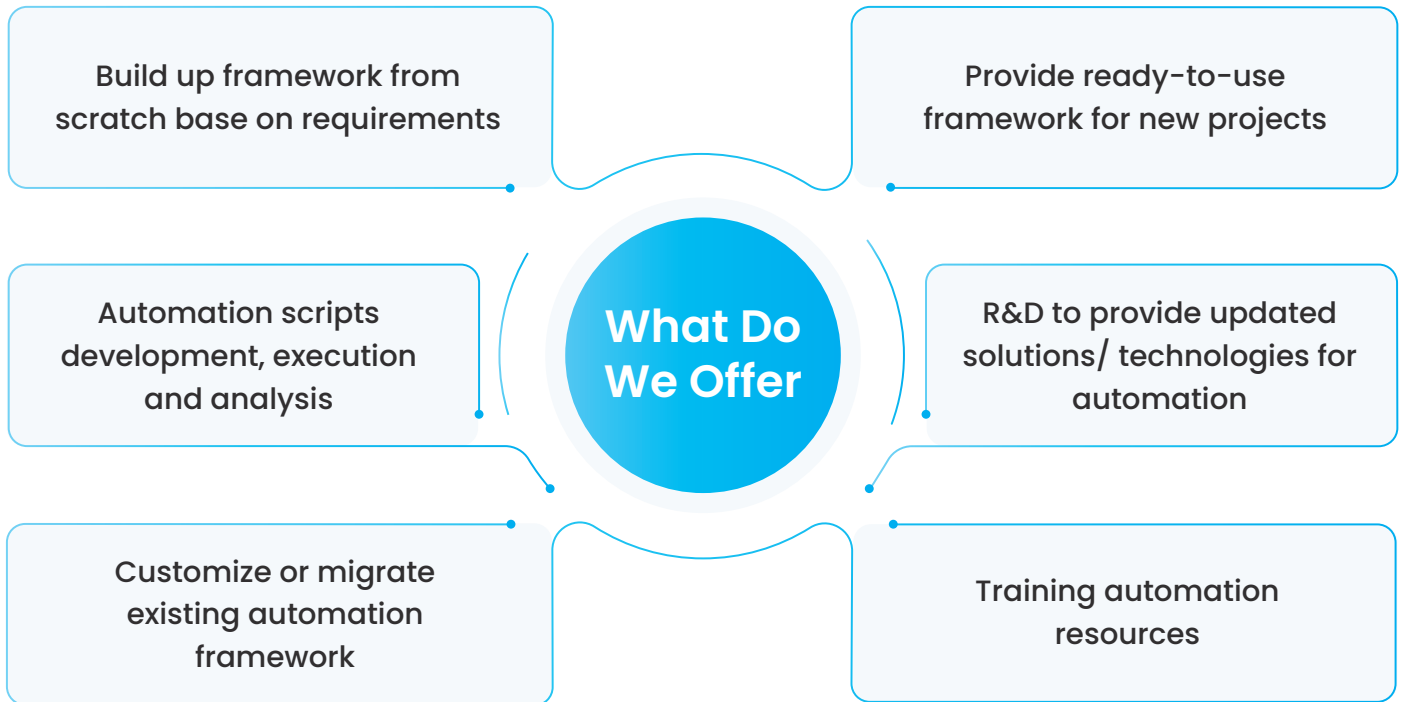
Build up framework from scratch base on requirements

Provide ready-to-use framework for new projects

Automation scripts development, execution and analysis

What Do We Offer

R&D to provide updated solutions/ technologies for automation

Customize or migrate existing automation framework

Training automation resources